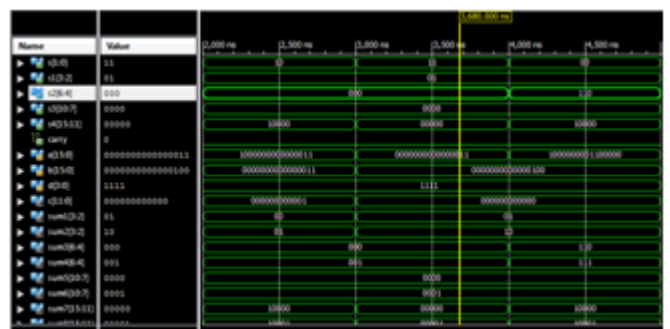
3,680.000 ns

| Name | Value |
|---|---|
| s1[1:0] | 11 |
| s1[3:2] | 01 |
| s2[6:4] | 000 |
| s3[10:7] | 0000 |
| s4[15:11] | 00000 |
| carry | 0 |
| a[15:0] | 0000000000000011 |
| b[15:0] | 0000000000000100 |
| d[3:0] | 1111 |
| c[11:0] | 000000000000 |
| sum1[3:2] | 01 |
| sum2[3:2] | 10 |
| sum3[6:4] | 000 |
| sum4[6:4] | 001 |
| sum5[10:7] | 0000 |
| sum6[10:7] | 0001 |
| sum7[15:11] | 00000 |
| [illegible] | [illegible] |

2,000 ns | 2,500 ns | 3,000 ns | 3,500 ns | 4,000 ns | 4,500 ns

11 | 11 | 00
01
000 | 110
0000
10000 | 00000 | 10000
1000000000000011 | 0000000000000011 | 1000000000100000
0000000000000011 | 0000000000000100
1111
000000000001 | 000000000000
00 | 01
01 | 10
000 | 110
001 | 111
0000
0001
10000 | 00000 | 10000
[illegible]